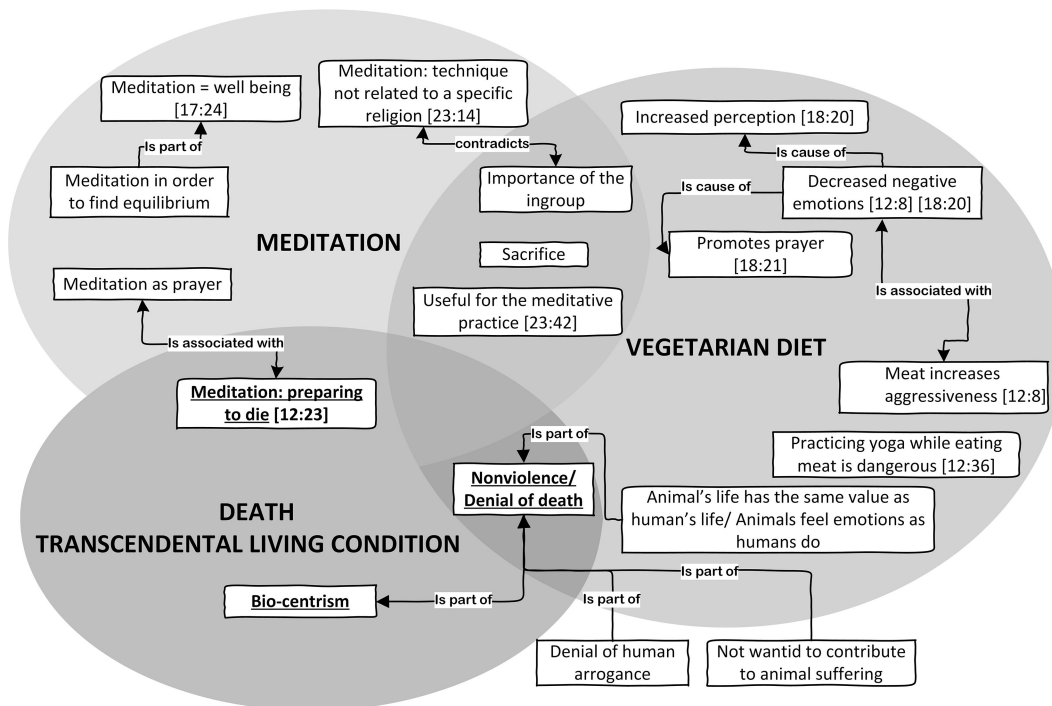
Meditation = well being [17:24]

Is part of

Meditation in order to find equilibrium

Meditation: technique not related to a specific religion [23:14]

contradicts

Importance of the ingroup

Increased perception [18:20]

Is cause of

Is cause of

Decreased negative emotions [12:8] [18:20]

Promotes prayer [18:21]

MEDITATION

Sacrifice

Meditation as prayer

Useful for the meditative practice [23:42]

Is associated with

Is associated with

VEGETARIAN DIET

Meditation: preparing to die [12:23]

Meat increases aggressiveness [12:8]

Is part of

Practicing yoga while eating meat is dangerous [12:36]

Nonviolence/ Denial of death

Animal's life has the same value as human's life/ Animals feel emotions as humans do

DEATH
TRANSCENDENTAL LIVING CONDITION

Is part of

Bio-centrism

Is part of

Is part of

Denial of human arrogance

Not wantid to contribute to animal suffering